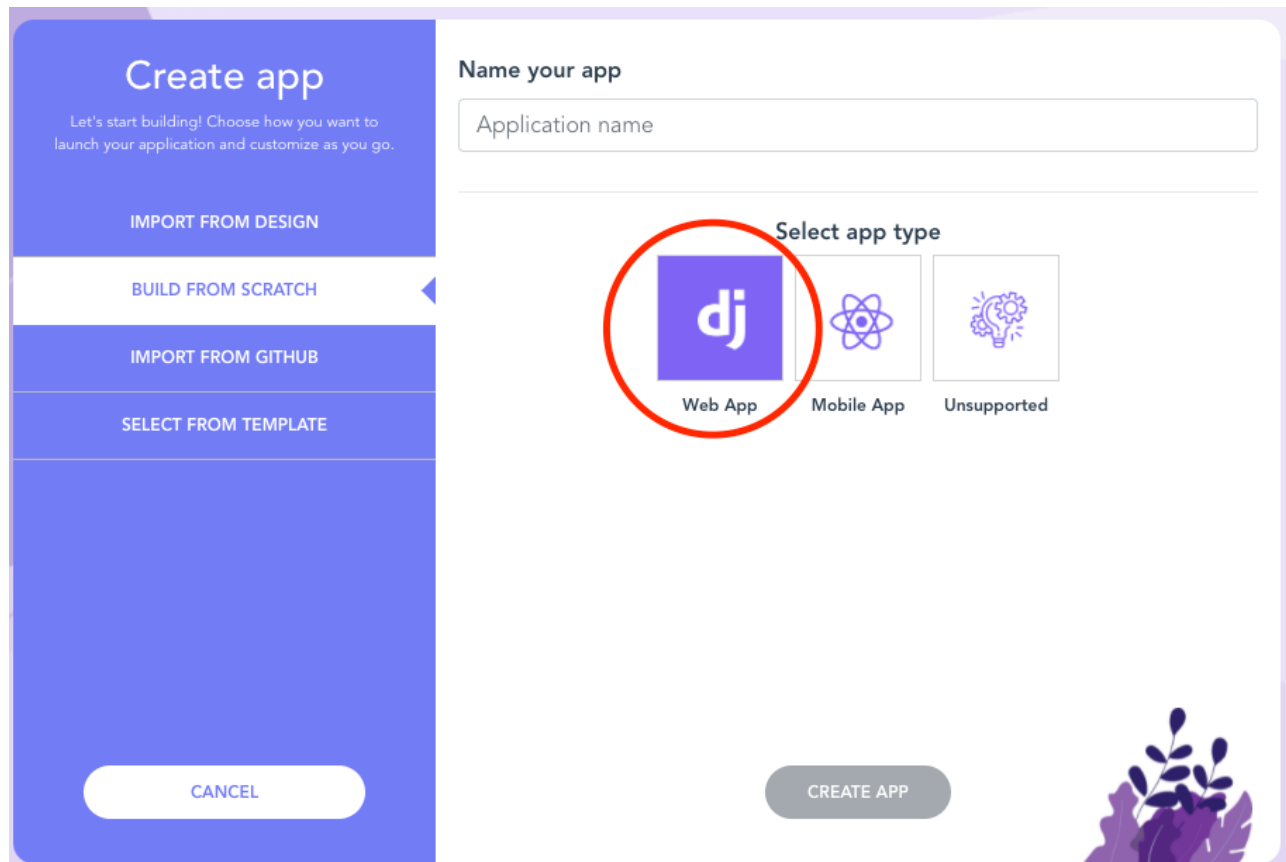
Create app

Let's start building! Choose how you want to launch your application and customize as you go.

IMPORT FROM DESIGN

BUILD FROM SCRATCH

IMPORT FROM GITHUB

SELECT FROM TEMPLATE

CANCEL

Name your app

Application name

Select app type

dj

Web App

Mobile App

Unsupported

CREATE APP